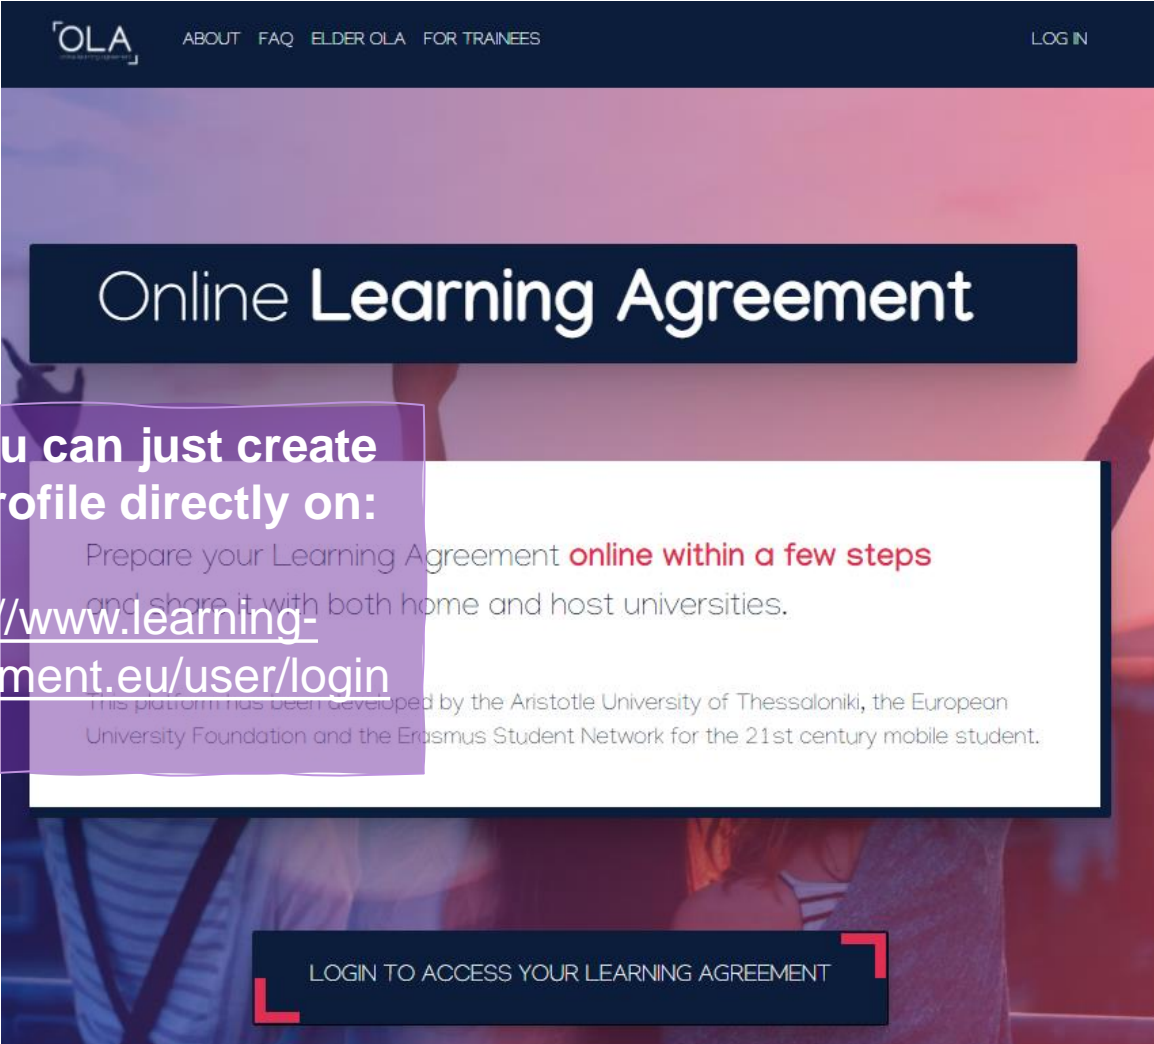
OLA

ABOUT FAQ ELDER OLA FOR TRAINEES

LOG IN

Online Learning Agreement

u can just create
rofile directly on:

//www.learning-
ment.eu/user/login

Prepare your Learning Agreement online within a few steps and share it with both home and host universities.

This platform has been developed by the Aristotle University of Thessaloniki, the European University Foundation and the Erasmus Student Network for the 21st century mobile student.

LOGIN TO ACCESS YOUR LEARNING AGREEMENT